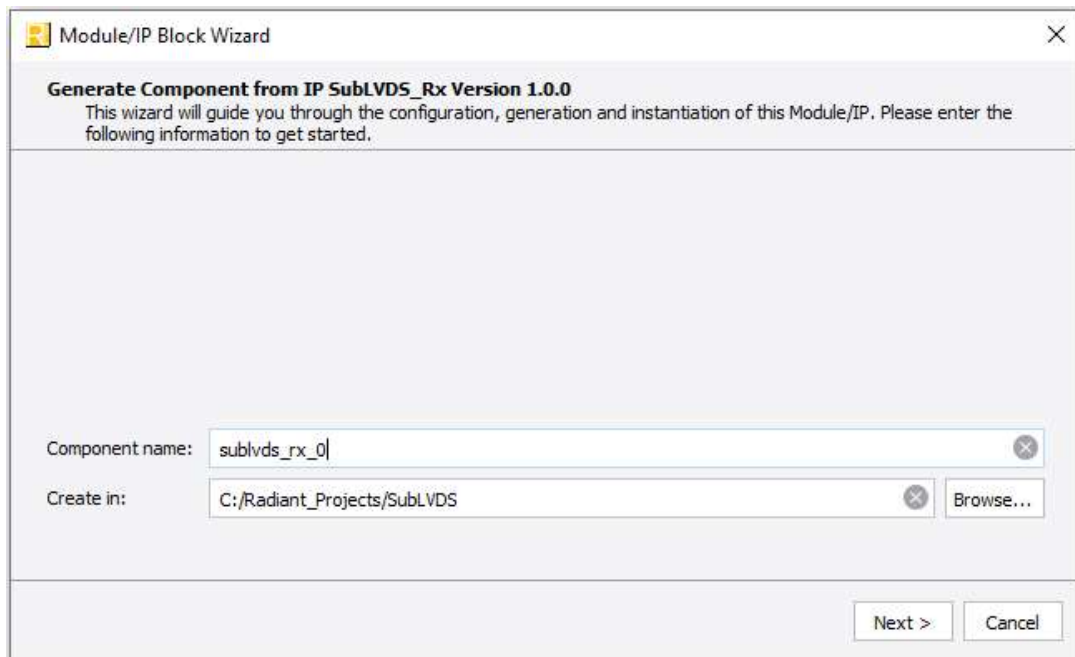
Module/IP Block Wizard

Generate Component from IP SubLVDS_Rx Version 1.0.0

This wizard will guide you through the configuration, generation and instantiation of this Module/IP. Please enter the following information to get started.

Component name: sublvds_rx_0

Create in: C:/Radiant_Projects/SubLVDS

Browse...

Next >

Cancel